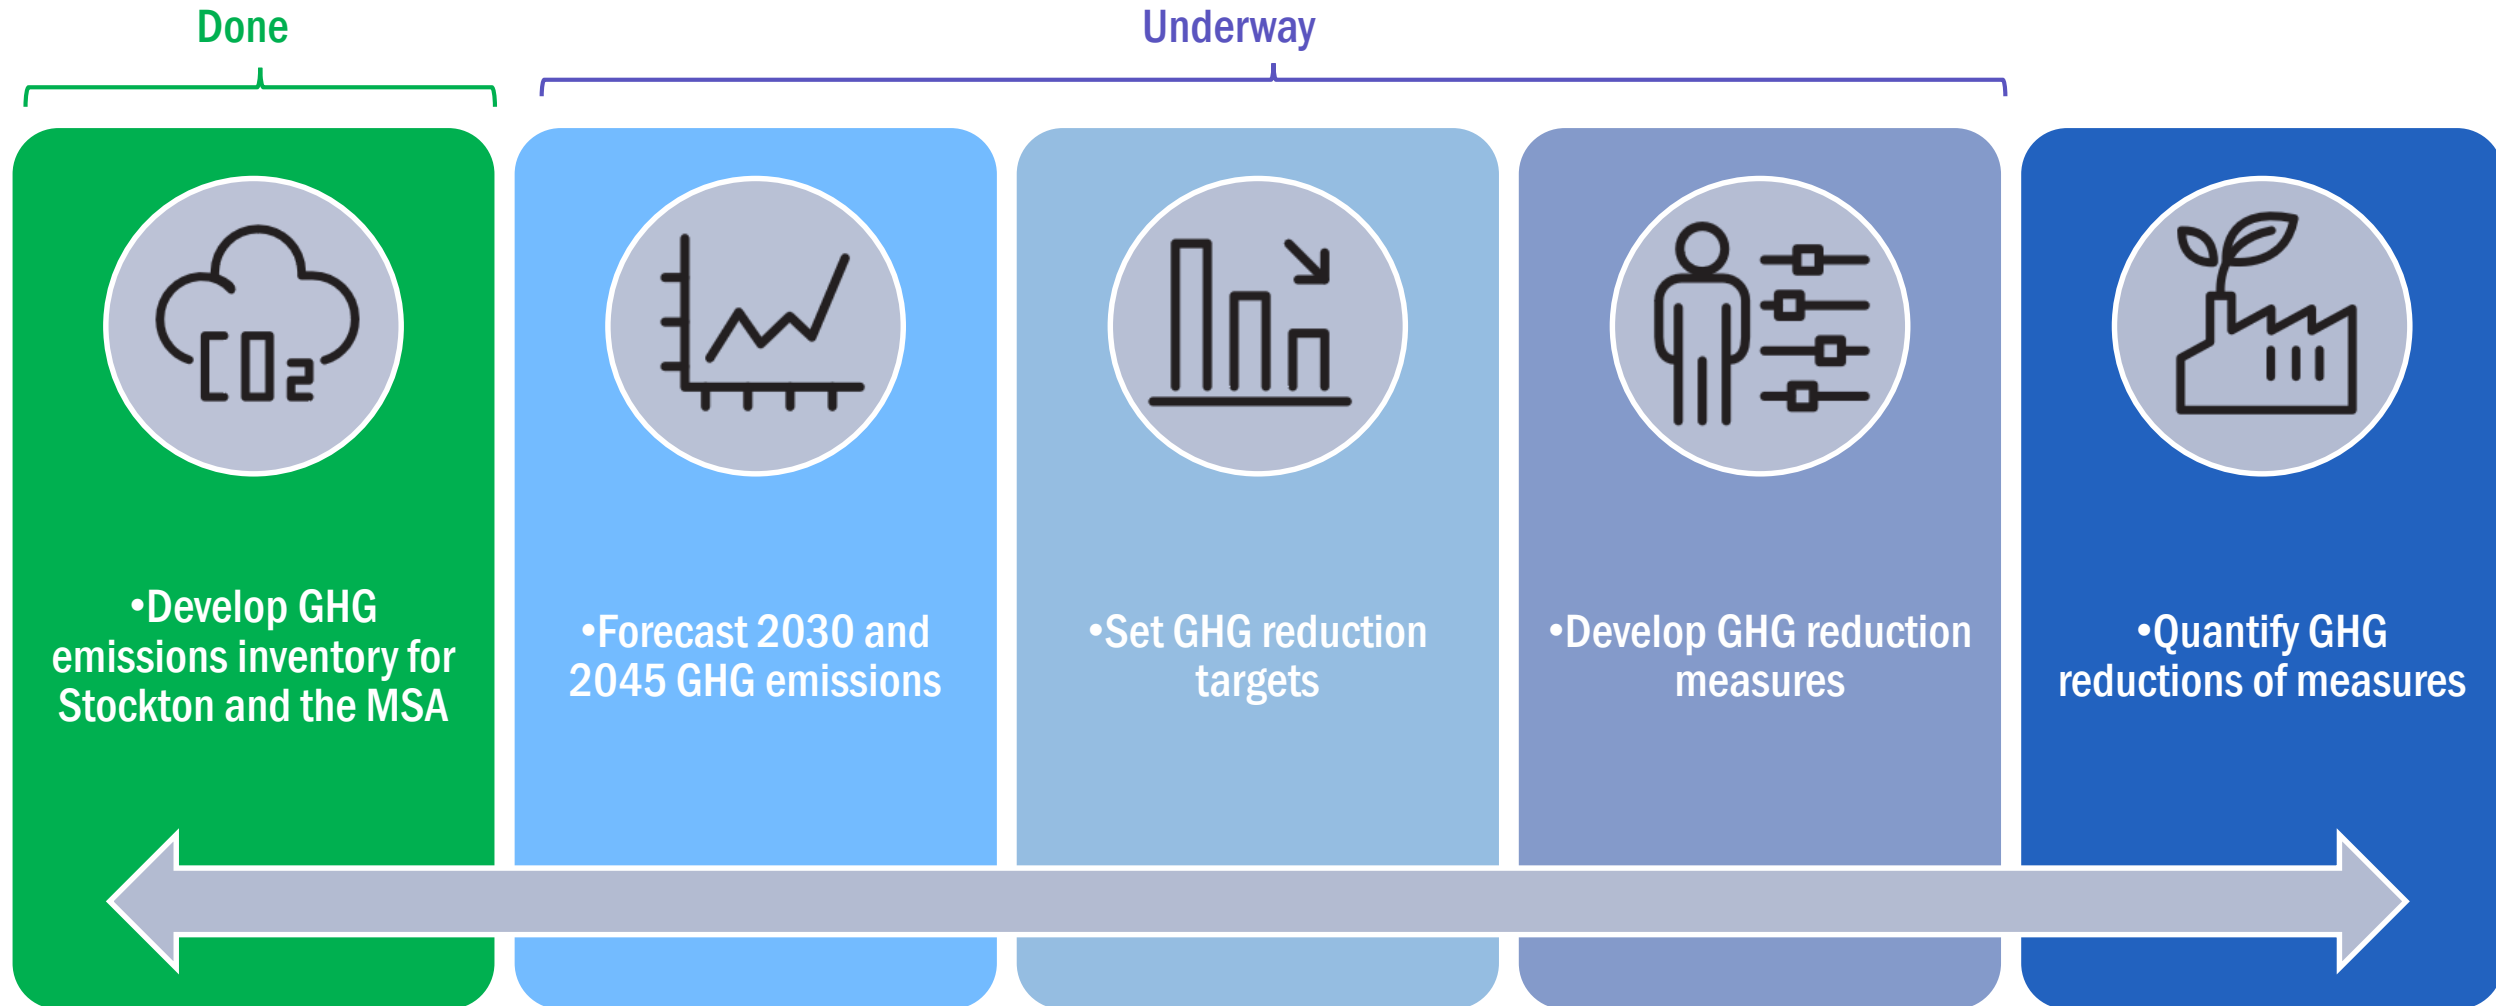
Done

Underway

$CO_2$

•Develop GHG emissions inventory for Stockton and the MSA

•Forecast 2030 and 2045 GHG emissions

•Set GHG reduction targets

•Develop GHG reduction measures

•Quantify GHG reductions of measures